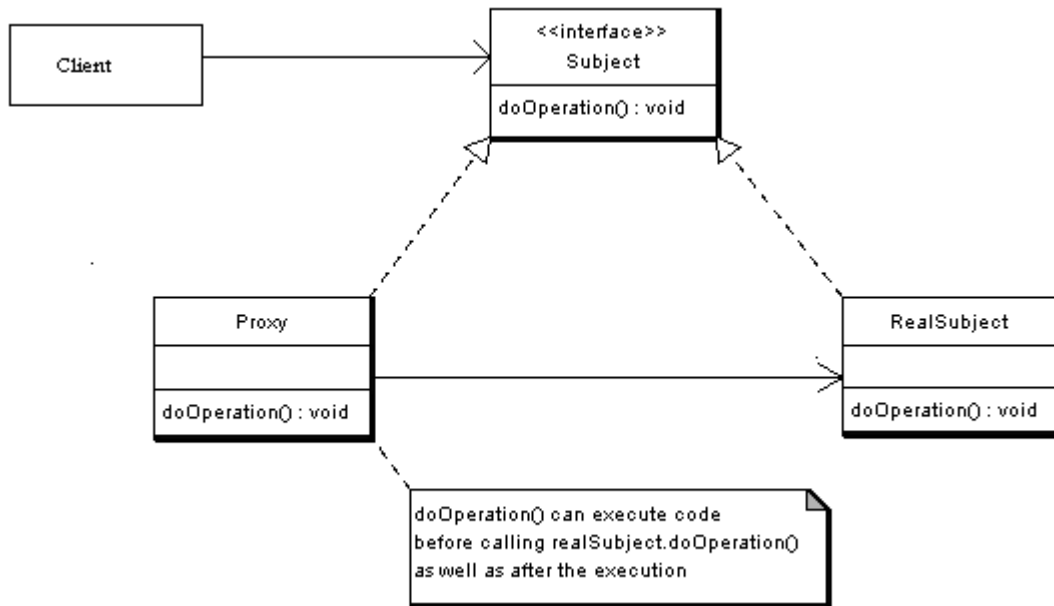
Client

<<interface>>
Subject

doOperation() : void

Proxy

doOperation() : void

RealSubject

doOperation() : void

doOperation() can execute code before calling realSubject.doOperation() as well as after the execution